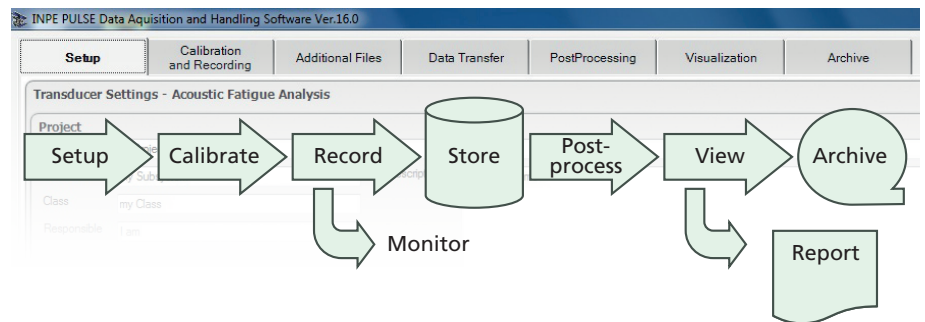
INPE PULSE Data Aquisition and Handling Software Ver.16.0

Setup | Calibration and Recording | Additional Files | Data Transfer | PostProcessing | Visualization | Archive

Transducer Settings - Acoustic Fatigue Analysis

Project

Setup

Calibrate

Record

Store

Post-process

View

Archive

Monitor

Report

Class my Class

Responsible I am